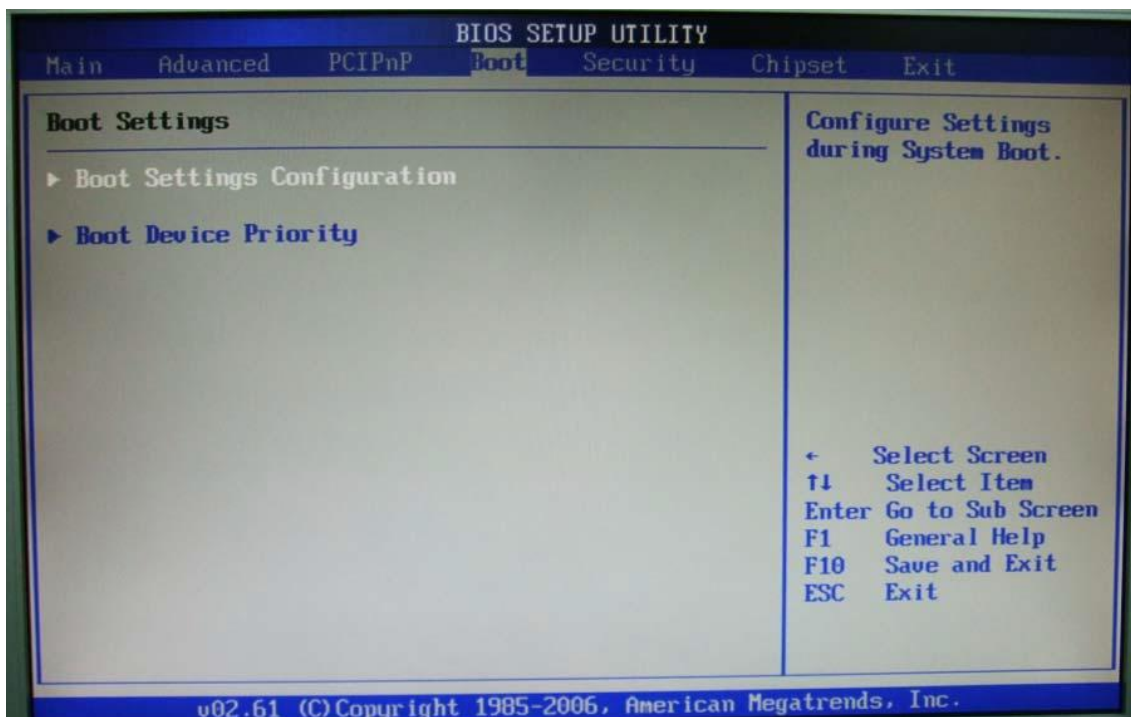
BIOS SETUP UTILITY
Main Advanced PCIPnP Boot Security Chipset Exit

Boot Settings

▶ Boot Settings Configuration

▶ Boot Device Priority

Configure Settings during System Boot.

← Select Screen
↑↓ Select Item
Enter Go to Sub Screen
F1 General Help
F10 Save and Exit
ESC Exit

v02.61 (C)Copyright 1985-2006, American Megatrends, Inc.